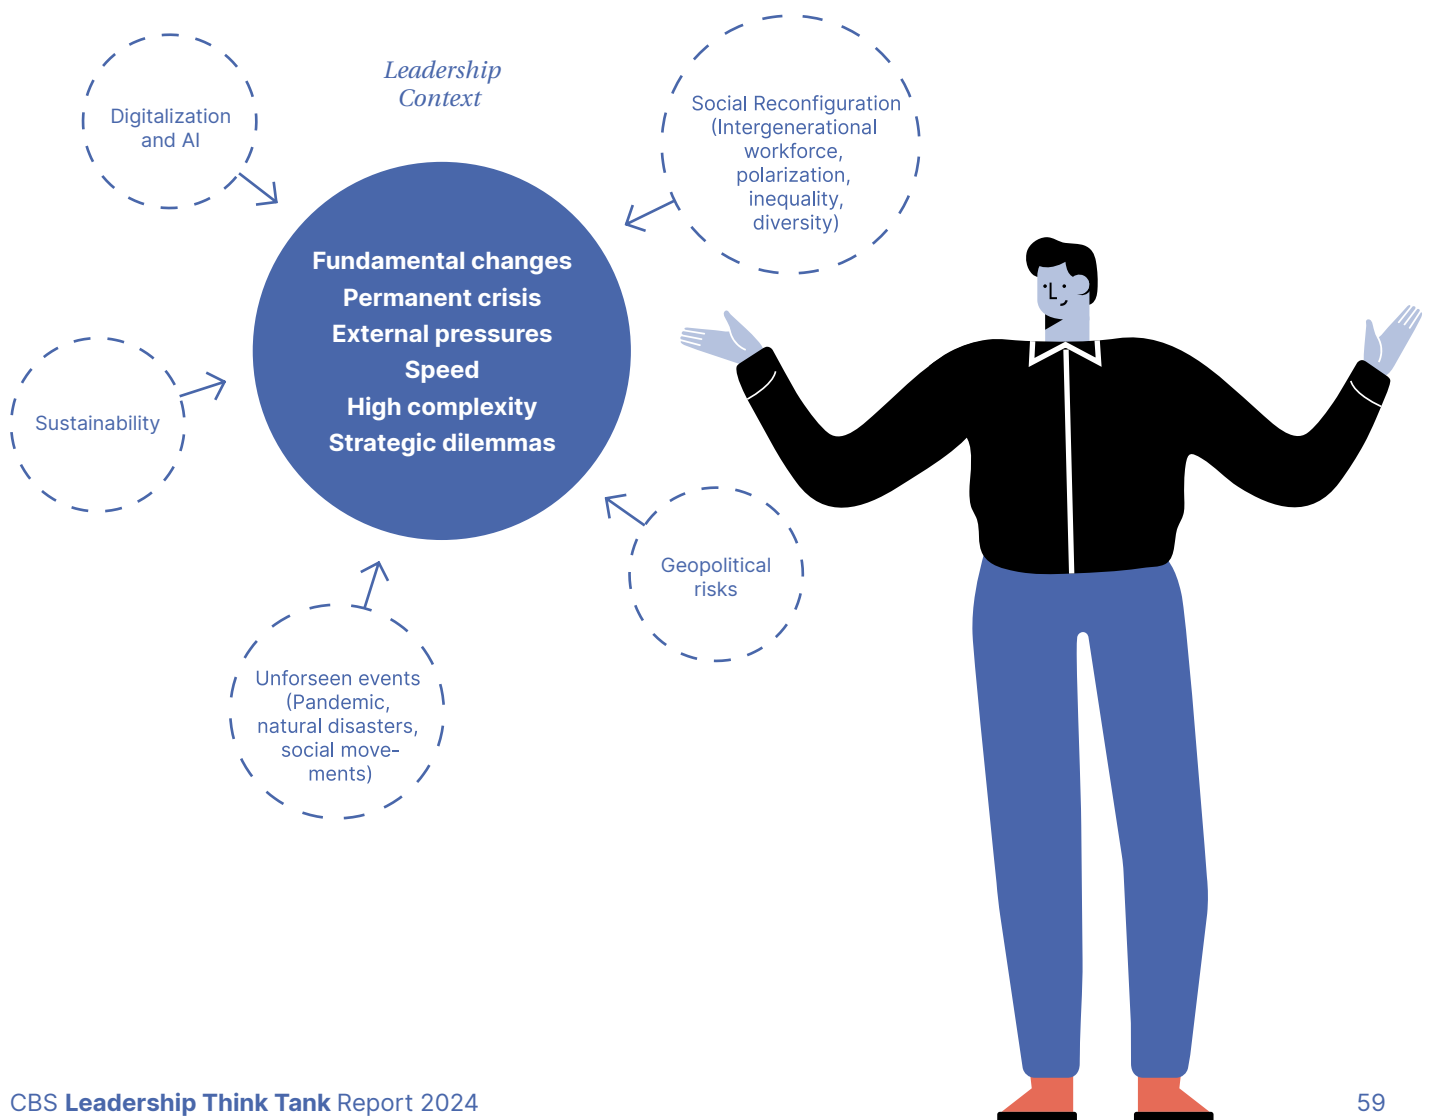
Leadership Context

Digitalization and AI

Social Reconfiguration (Intergenerational workforce, polarization, inequality, diversity)

Fundamental changes
Permanent crisis
External pressures
Speed
High complexity
Strategic dilemmas

Sustainability

Geopolitical risks

Unforseen events (Pandemic, natural disasters, social movements)

CBS Leadership Think Tank Report 2024

59